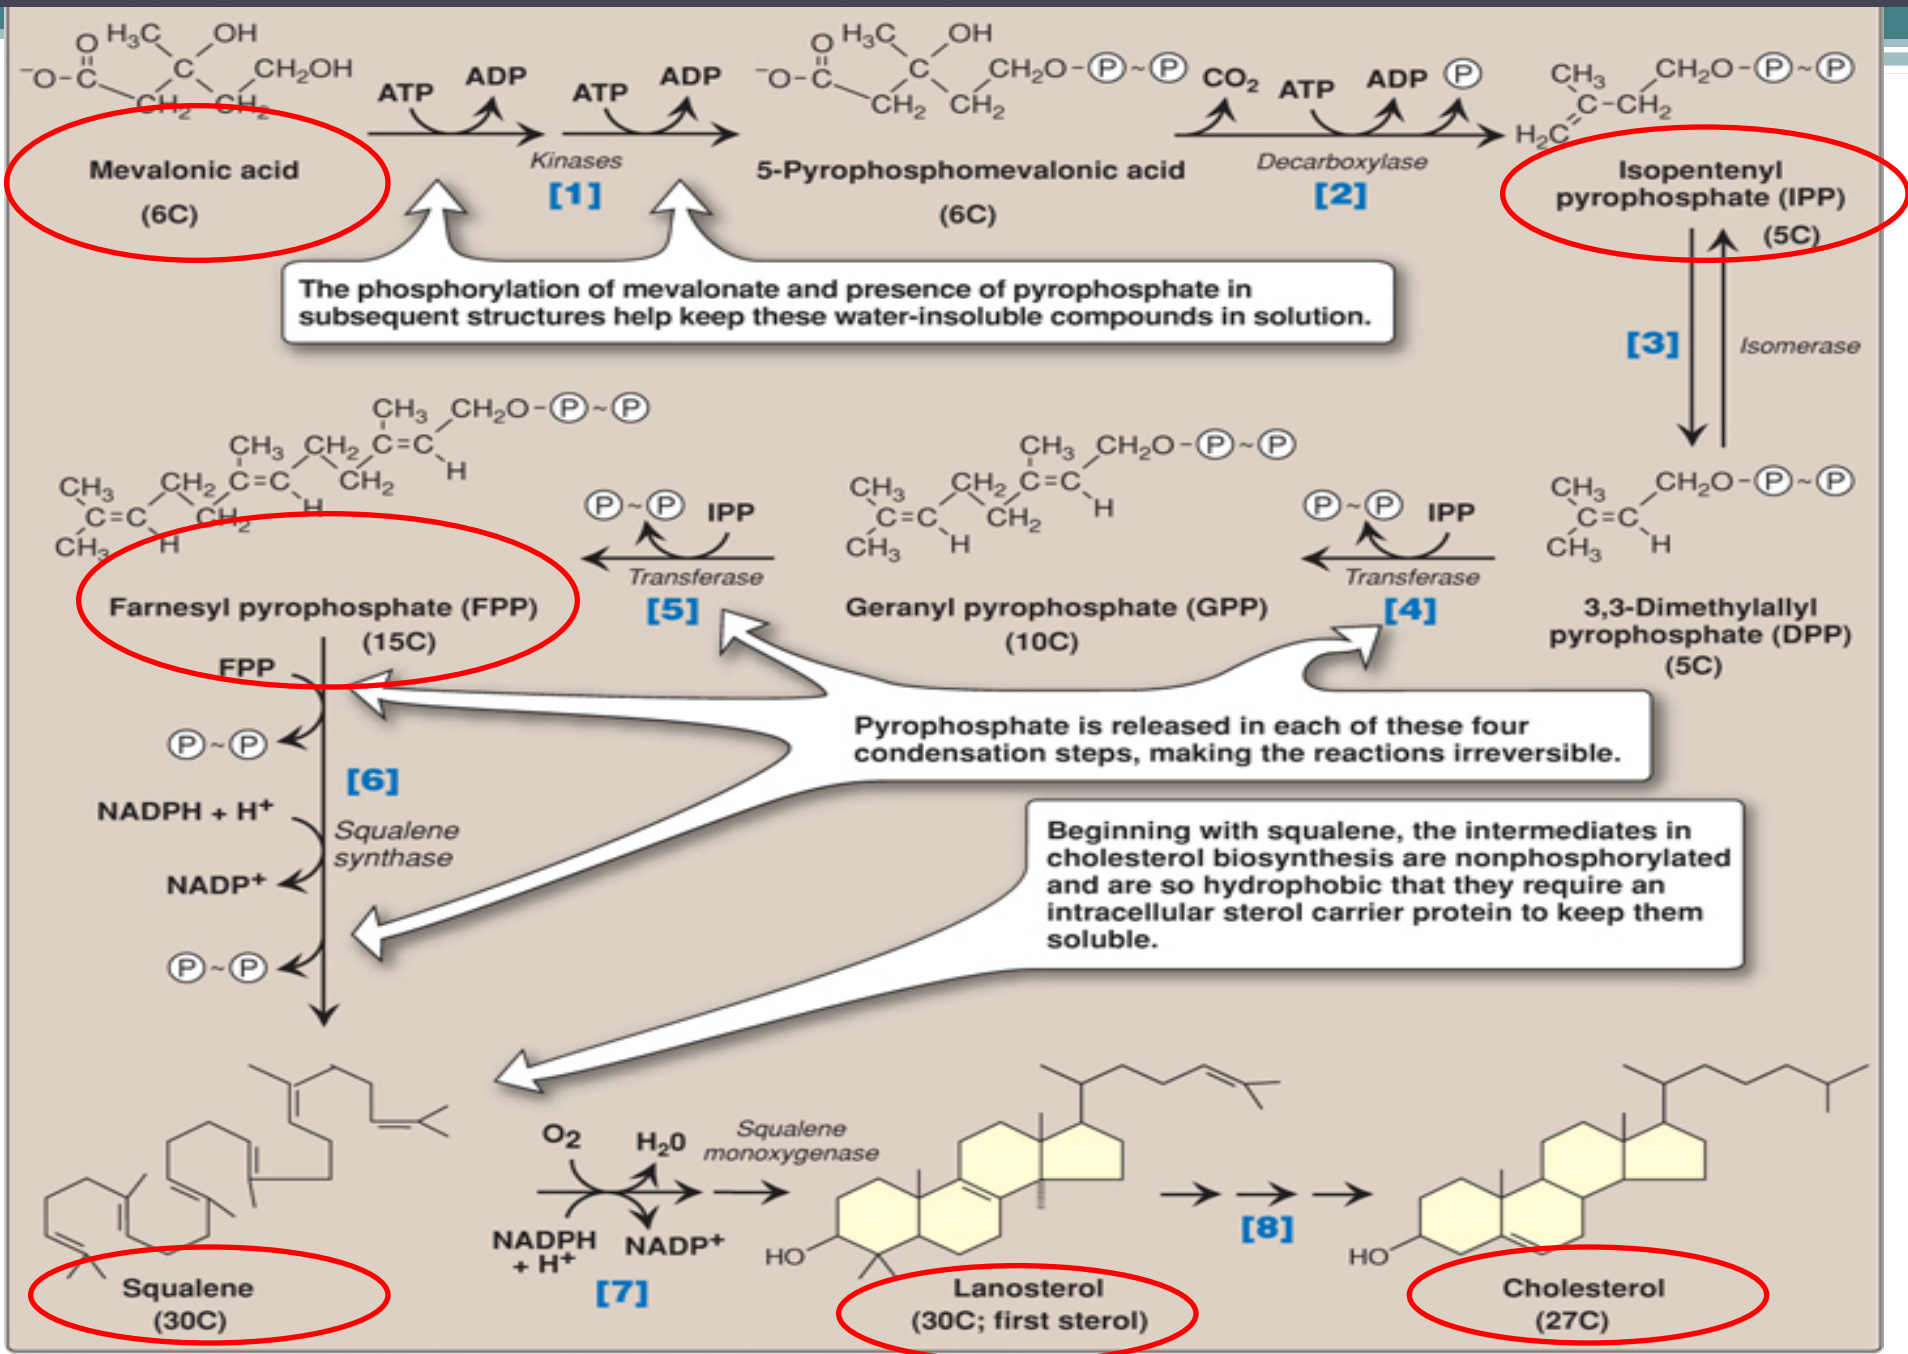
O $H_3C$ OH
$^-O-C$ C $CH_2OH$
$CH_2$ $CH_2$
Mevalonic acid
(6C)

ATP ADP ATP ADP
Kinases
[1]

O $H_3C$ OH
$^-O-C$ C $CH_2O-$Ⓟ~Ⓟ
$CH_2$ $CH_2$
5-Pyrophosphomevalonic acid
(6C)

$CO_2$ ATP ADP Ⓟ
Decarboxylase
[2]

$CH_3$ $CH_2O-$Ⓟ~Ⓟ
C-$CH_2$
$H_2C$
Isopentenyl pyrophosphate (IPP)
(5C)

The phosphorylation of mevalonate and presence of pyrophosphate in subsequent structures help keep these water-insoluble compounds in solution.

[3] Isomerase

$CH_3$ $CH_2O-$Ⓟ~Ⓟ
C=C
$CH_3$ H
3,3-Dimethylallyl pyrophosphate (DPP)
(5C)

Ⓟ~Ⓟ IPP
Transferase
[4]

$CH_3$ $CH_2O-$Ⓟ~Ⓟ
$CH_3$ $CH_2$ C=C
C=C $CH_2$ H
$CH_3$ H
Geranyl pyrophosphate (GPP)
(10C)

Ⓟ~Ⓟ IPP
Transferase
[5]

$CH_3$ $CH_2O-$Ⓟ~Ⓟ
$CH_3$ $CH_2$ C=C
$CH_3$ $CH_2$ C=C $CH_2$ H
C=C $CH_2$ H
$CH_3$ H
Farnesyl pyrophosphate (FPP)
(15C)

FPP
Ⓟ~Ⓟ
[6]
NADPH + $H^+$
Squalene synthase
$NADP^+$
Ⓟ~Ⓟ

Pyrophosphate is released in each of these four condensation steps, making the reactions irreversible.

Beginning with squalene, the intermediates in cholesterol biosynthesis are nonphosphorylated and are so hydrophobic that they require an intracellular sterol carrier protein to keep them soluble.

Squalene
(30C)

$O_2$ $H_20$ Squalene monoxygenase
NADPH + $H^+$ $NADP^+$
[7]

HO
Lanosterol
(30C; first sterol)

[8]

HO
Cholesterol
(27C)